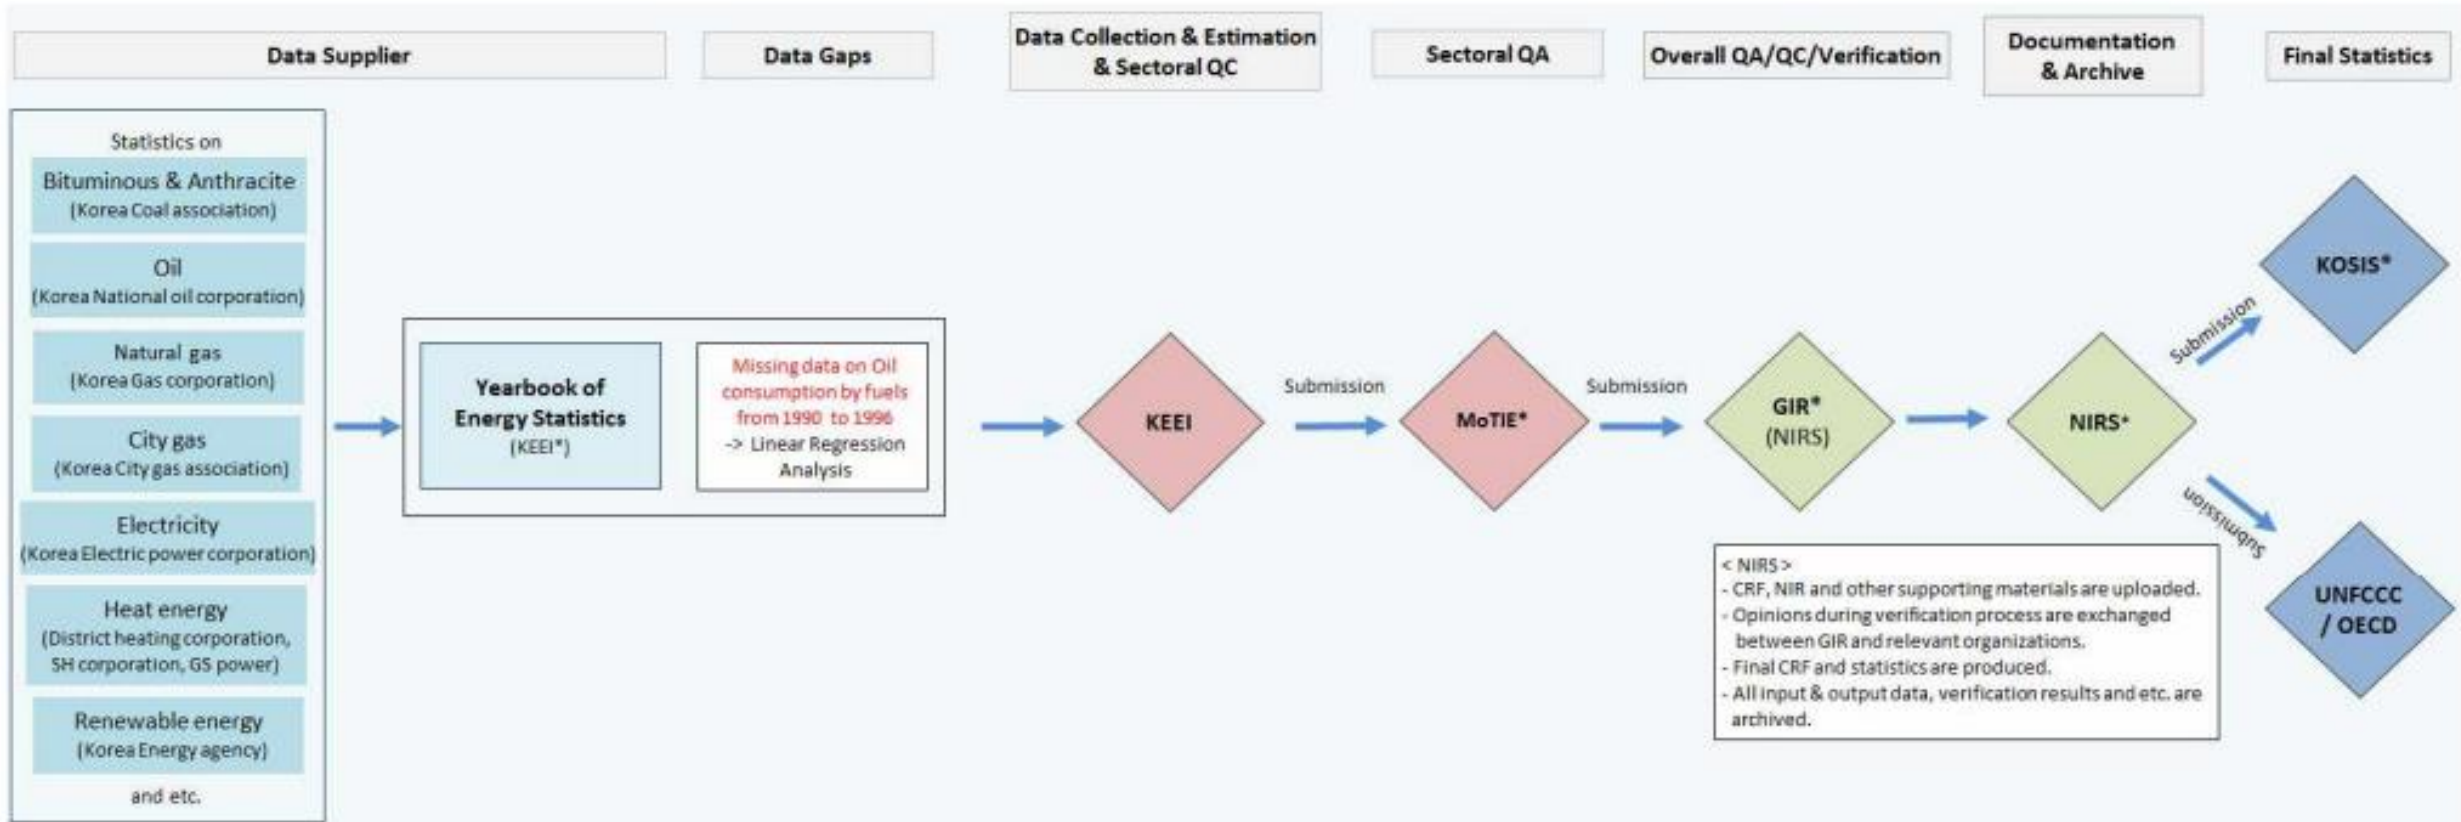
Data Supplier

Data Gaps

Data Collection & Estimation & Sectoral QC

Sectoral QA

Overall QA/QC/Verification

Documentation & Archive

Final Statistics

Statistics on

Bituminous & Anthracite (Korea Coal association)

Oil (Korea National oil corporation)

Natural gas (Korea Gas corporation)

City gas (Korea City gas association)

Electricity (Korea Electric power corporation)

Heat energy (District heating corporation, SH corporation, GS power)

Renewable energy (Korea Energy agency)

and etc.

Yearbook of Energy Statistics (KEEI*)

Missing data on Oil consumption by fuels from 1990 to 1996 -> Linear Regression Analysis

KEEI

Submission

MoTIE*

Submission

GIR* (NIRS)

NIRS*

Submission

KOSIS*

Submission

UNFCCC / OECD

< NIRS >
- CRF, NIR and other supporting materials are uploaded.
- Opinions during verification process are exchanged between GIR and relevant organizations.
- Final CRF and statistics are produced.
- All input & output data, verification results and etc. are archived.